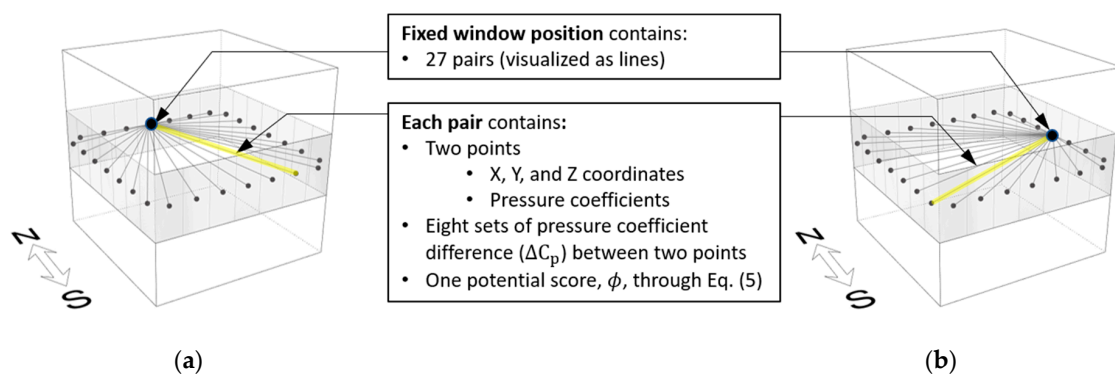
Fixed window position contains:
• 27 pairs (visualized as lines)

Each pair contains:
• Two points
  • X, Y, and Z coordinates
  • Pressure coefficients
• Eight sets of pressure coefficient difference ($\Delta C_p$) between two points
• One potential score, $\phi$, through Eq. (5)

N
S

N
S

(a)

(b)